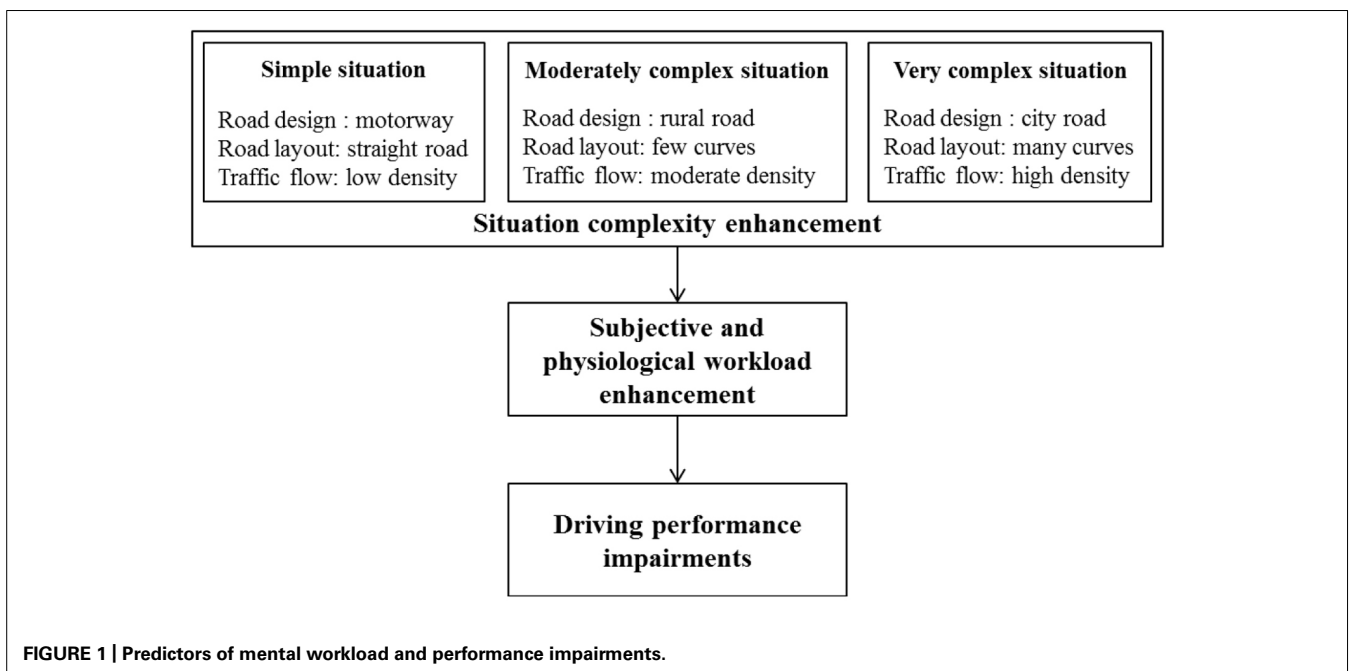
Simple situation

Road design : motorway
Road layout: straight road
Traffic flow: low density

Moderately complex situation

Road design : rural road
Road layout: few curves
Traffic flow: moderate density

Very complex situation

Road design : city road
Road layout: many curves
Traffic flow: high density

Situation complexity enhancement

Subjective and physiological workload enhancement

Driving performance impairments

FIGURE 1 | Predictors of mental workload and performance impairments.